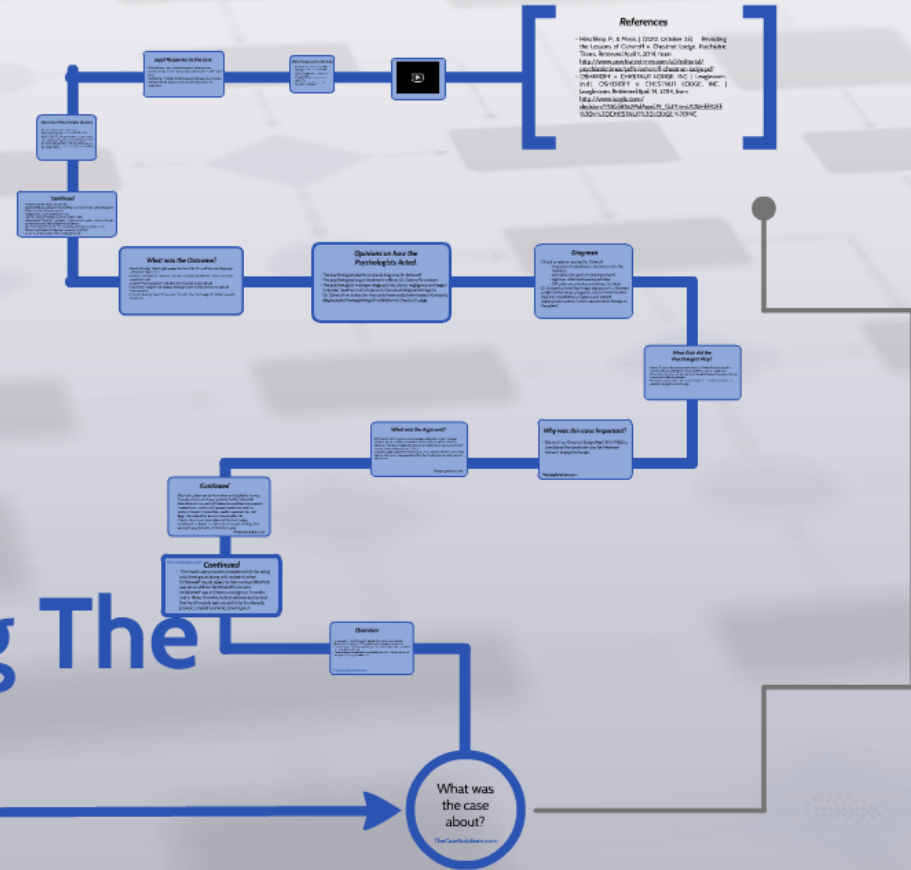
References

Hirschkop, P., & Monk, J. (2020, October 15). Revisiting the Lessons of Osheroff v. Chestnut Lodge. Psychiatric Times. Retrieved April 4, 2014, from http://www.psychiatrictimes.com/

OSHEROFF v. CHESTNUT LODGE, INC. | Leagle.com. (n.d.). OSHEROFF v. CHESTNUT LODGE, INC. | Leagle.com. Retrieved April 14, 2014, from http://www.leagle.com/

Legal Response to the case

Opinions of the Outcome

Continued

What was the Outcome?

Opinions on how the Psychologists Acted.

Diagnosis

What then did the Psychologist Rely?

Why was this case important?

What was the Argument?

Continued

Continued

Overview

g The

What was the case about?

TheCaseSolutions.com